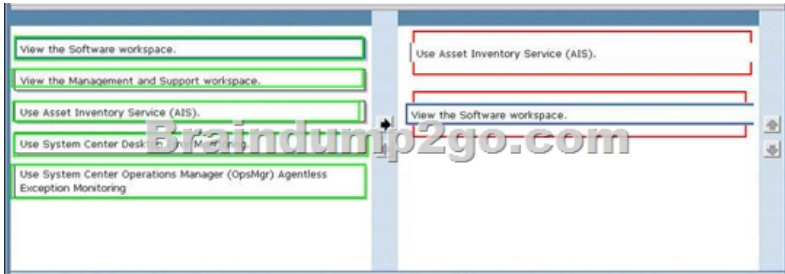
View the Software workspace.

View the Management and Support workspace.

Use Asset Inventory Service (AIS).

Use System Center Desk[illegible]

Use System Center Operations Manager (OpsMgr) Agentless Exception Monitoring

Use Asset Inventory Service (AIS).

View the Software workspace.

Braindump2go.com